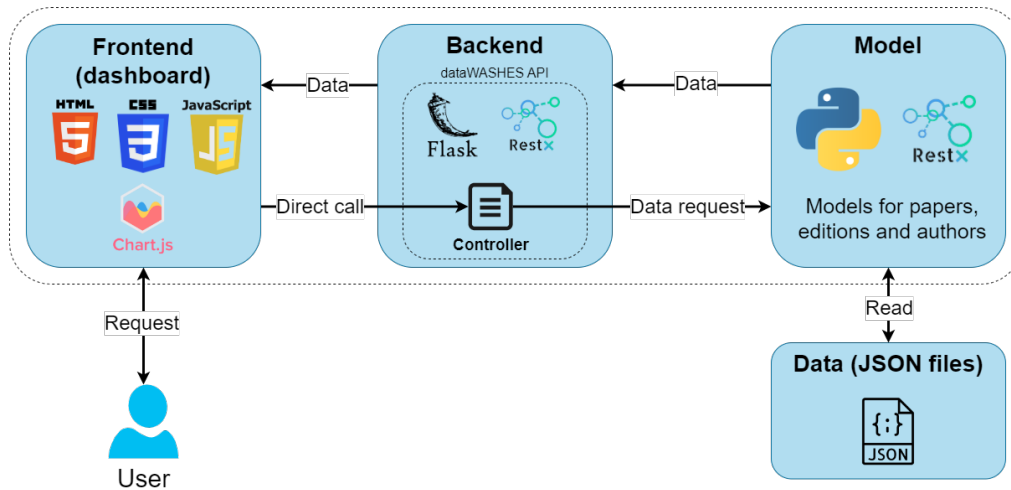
Frontend (dashboard)

HTML CSS JavaScript

Chart.js

Data

Direct call

Backend

dataWASHES API

Flask

Restx

Controller

Data

Data request

Model

Restx

Models for papers, editions and authors

Read

Data (JSON files)

{;}

JSON

Request

User